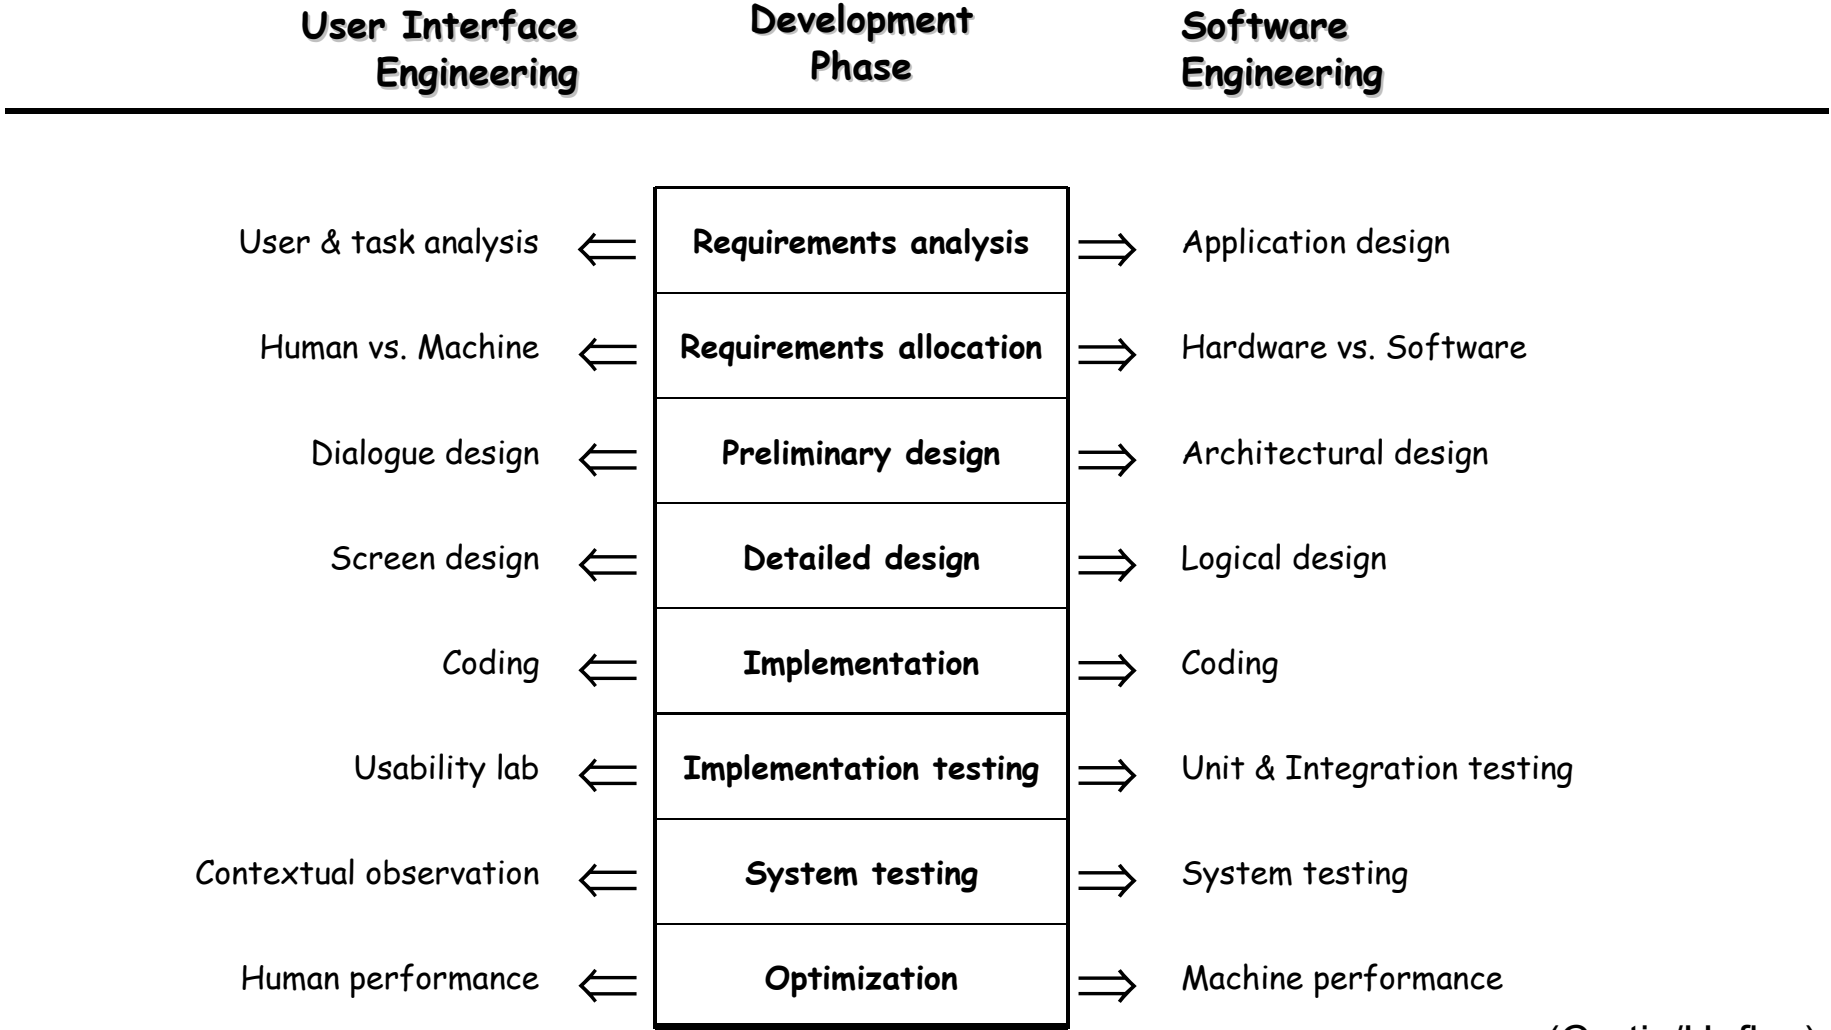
| User Interface Engineering | | Development Phase | | Software Engineering |
|---|---|---|---|---|
| User & task analysis | $\Leftarrow$ | **Requirements analysis** | $\Rightarrow$ | Application design |
| Human vs. Machine | $\Leftarrow$ | **Requirements allocation** | $\Rightarrow$ | Hardware vs. Software |
| Dialogue design | $\Leftarrow$ | **Preliminary design** | $\Rightarrow$ | Architectural design |
| Screen design | $\Leftarrow$ | **Detailed design** | $\Rightarrow$ | Logical design |
| Coding | $\Leftarrow$ | **Implementation** | $\Rightarrow$ | Coding |
| Usability lab | $\Leftarrow$ | **Implementation testing** | $\Rightarrow$ | Unit & Integration testing |
| Contextual observation | $\Leftarrow$ | **System testing** | $\Rightarrow$ | System testing |
| Human performance | $\Leftarrow$ | **Optimization** | $\Rightarrow$ | Machine performance |

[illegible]